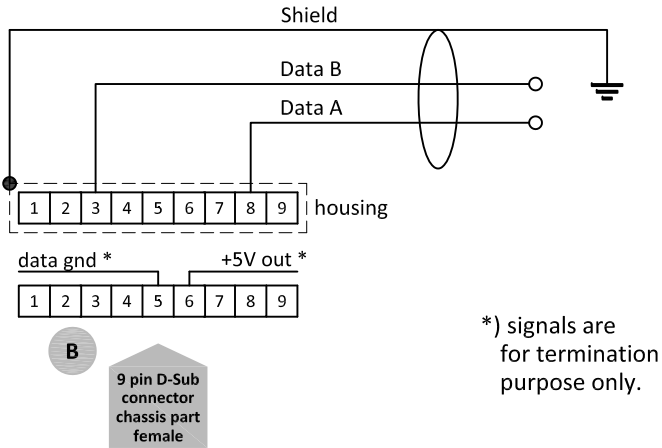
Shield

Data B

Data A

| 1 | 2 | 3 | 4 | 5 | 6 | 7 | 8 | 9 |
|---|---|---|---|---|---|---|---|---|

housing

data gnd *

+5V out *

| 1 | 2 | 3 | 4 | 5 | 6 | 7 | 8 | 9 |
|---|---|---|---|---|---|---|---|---|

B

9 pin D-Sub connector chassis part female

*) signals are for termination purpose only.